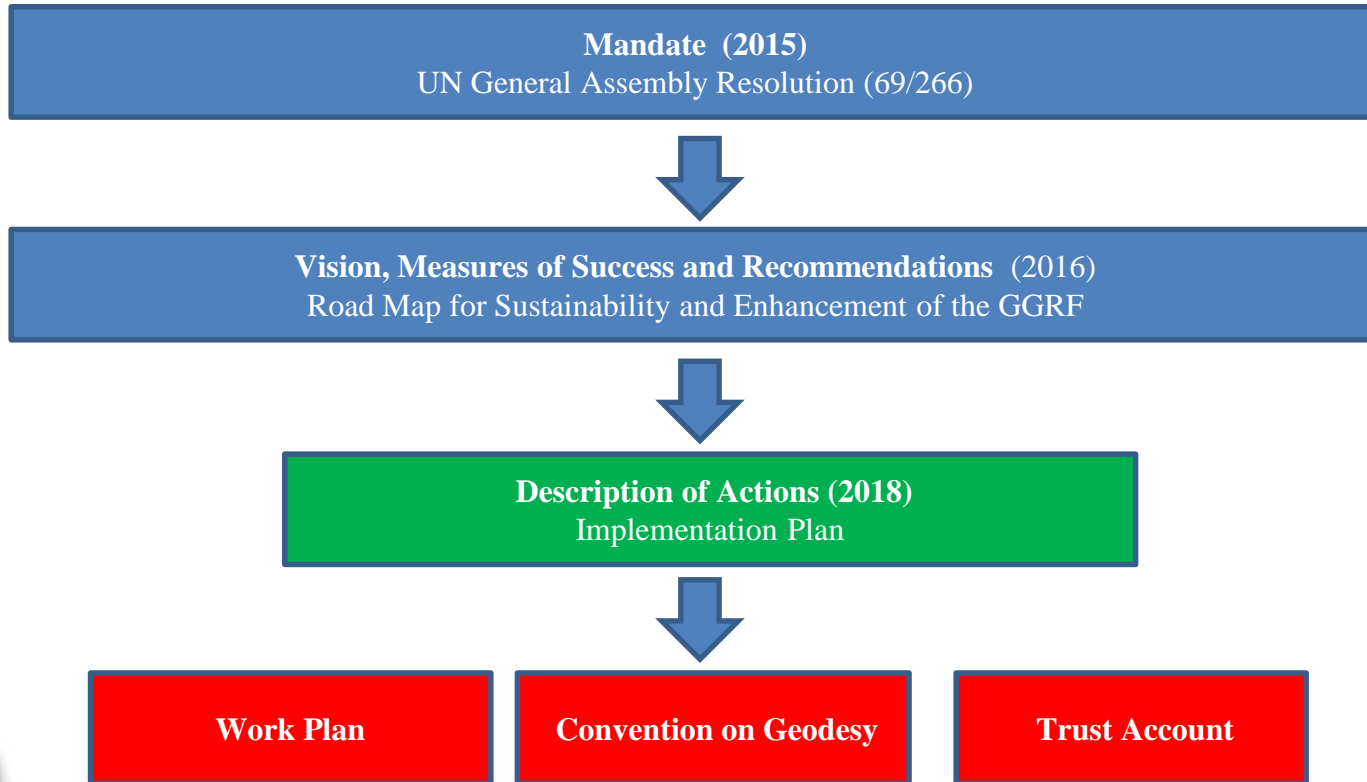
Mandate (2015)
UN General Assembly Resolution (69/266)

Vision, Measures of Success and Recommendations (2016)
Road Map for Sustainability and Enhancement of the GGRF

Description of Actions (2018)
Implementation Plan

Work Plan

Convention on Geodesy

Trust Account